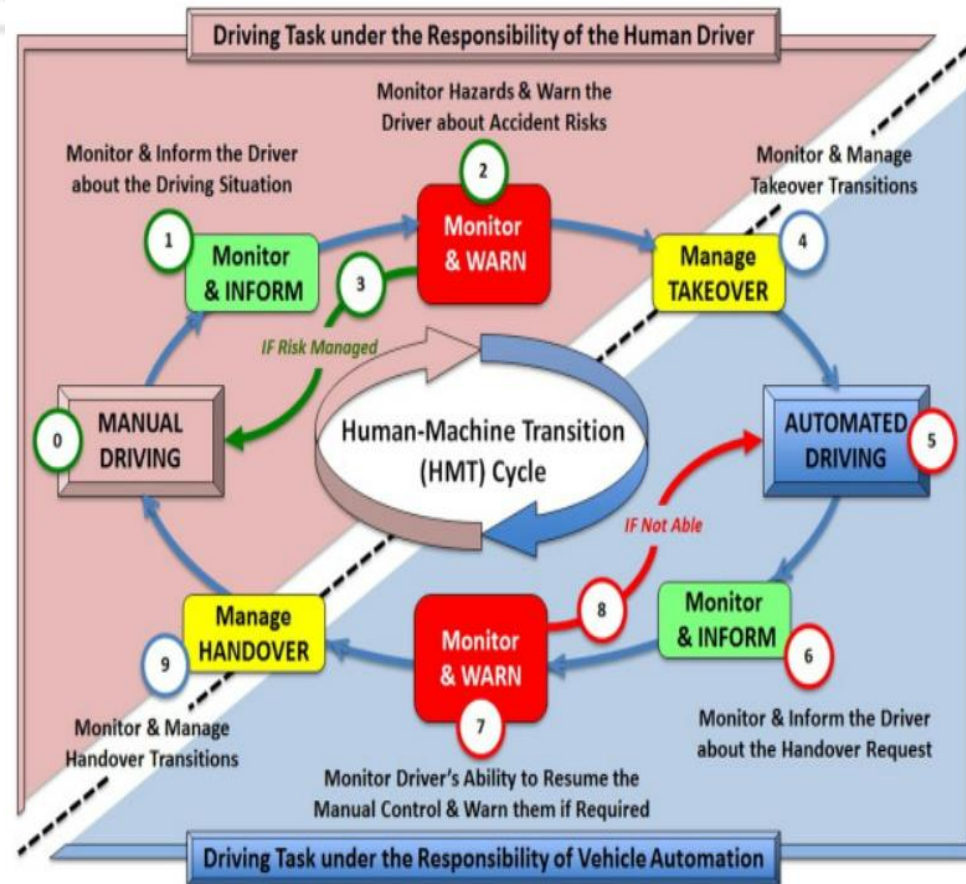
Driving Task under the Responsibility of the Human Driver

Monitor Hazards & Warn the Driver about Accident Risks

Monitor & Inform the Driver about the Driving Situation

2

Monitor & Manage Takeover Transitions

1

Monitor & INFORM

Monitor & WARN

3

Manage TAKEOVER

4

IF Risk Managed

0

MANUAL DRIVING

Human-Machine Transition (HMT) Cycle

AUTOMATED DRIVING

5

IF Not Able

8

Monitor & INFORM

Manage HANDOVER

Monitor & WARN

9

6

7

Monitor & Manage Handover Transitions

Monitor & Inform the Driver about the Handover Request

Monitor Driver's Ability to Resume the Manual Control & Warn them if Required

Driving Task under the Responsibility of Vehicle Automation